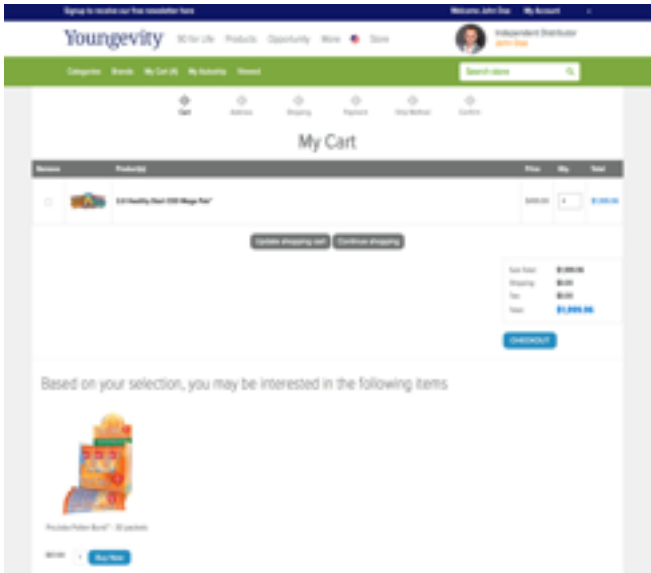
Signup to receive our free newsletter here

Welcome John Doe

My Account

Youngevity

90 for Life

Products

Opportunity

More

Store

Independent Distributor

John Doe

Categories

Brands

My Cart (4)

My Autoship

Viewed

Search store

Cart

Address

Shipping

Payment

Ship Method

Confirm

My Cart

| Remove | | Product(s) | Price | Qty | Total |
|---|---|---|---|---|---|
| | | 0.0 Healthy Start CDD Mega Pak\* | $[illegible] | 4 | $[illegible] |

Update shopping cart

Continue shopping

| | |
|---|---|
| Sub-Total: | $1,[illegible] |
| Shipping: | $0.00 |
| Tax: | $0.00 |
| Total: | $1,999.96 |

CHECKOUT

Based on your selection, you may be interested in the following items

Pouches Pollen Burst™ - 30 packets

$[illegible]

1

Buy Now